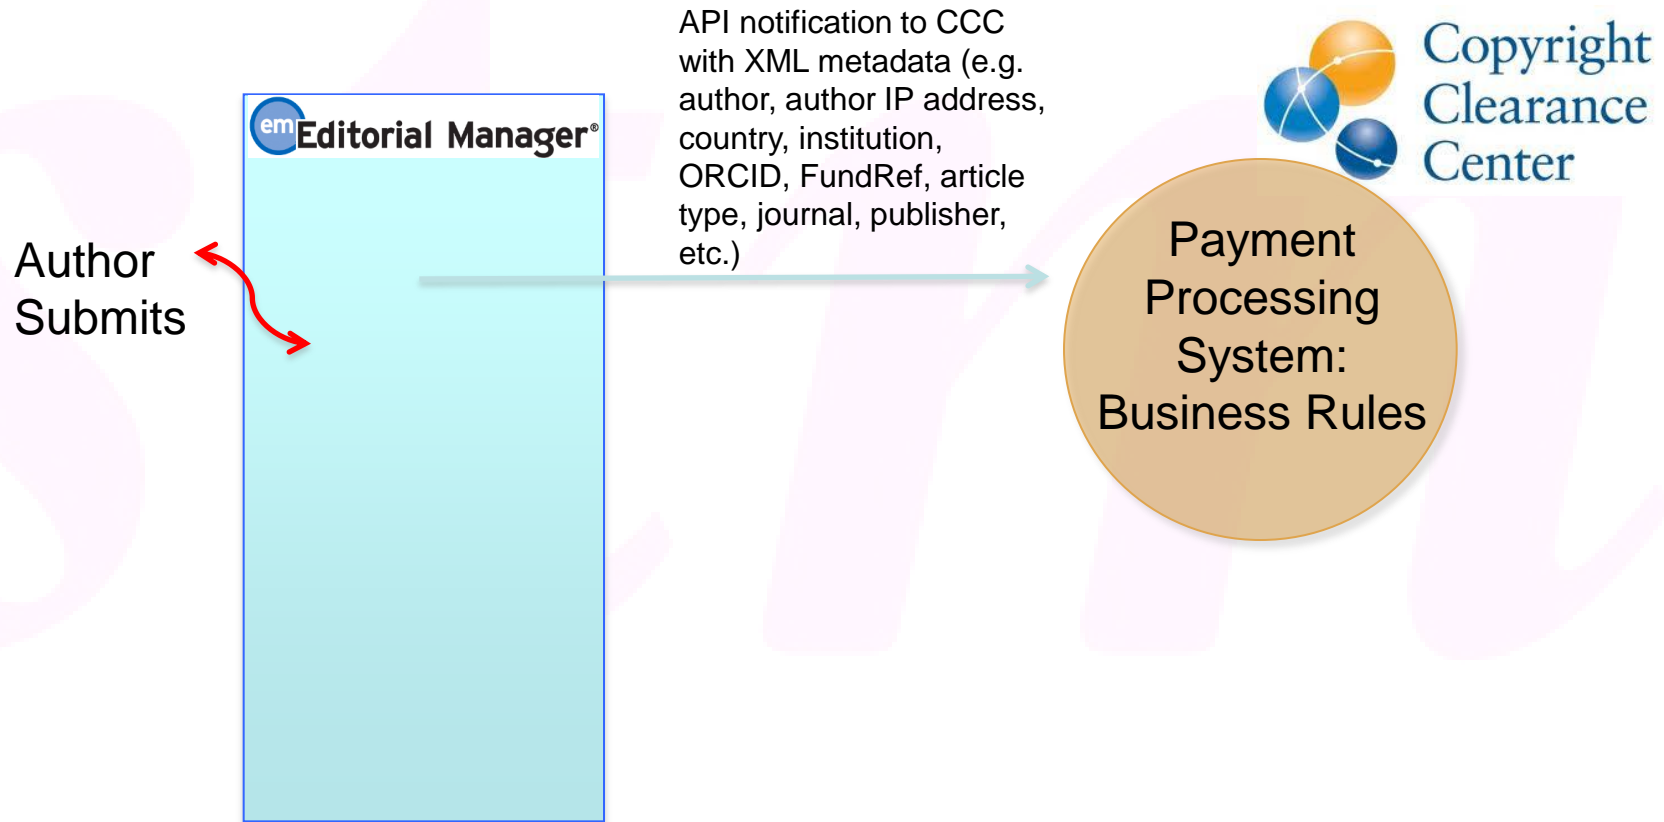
Author Submits

em Editorial Manager®

API notification to CCC with XML metadata (e.g. author, author IP address, country, institution, ORCID, FundRef, article type, journal, publisher, etc.)

Copyright Clearance Center

Payment Processing System: Business Rules